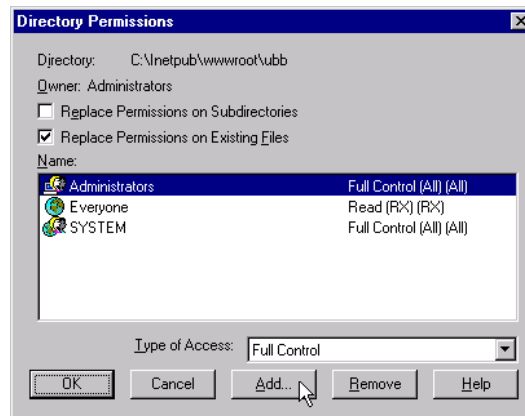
Directory Permissions

Directory: C:\Inetpub\wwwroot\ubb
Owner: Administrators

Replace Permissions on Subdirectories
Replace Permissions on Existing Files

Name:

| | |
|---|---|
| Administrators | Full Control (All) (All) |
| Everyone | Read (RX) (RX) |
| SYSTEM | Full Control (All) (All) |

Type of Access: Full Control

OK Cancel Add... Remove Help